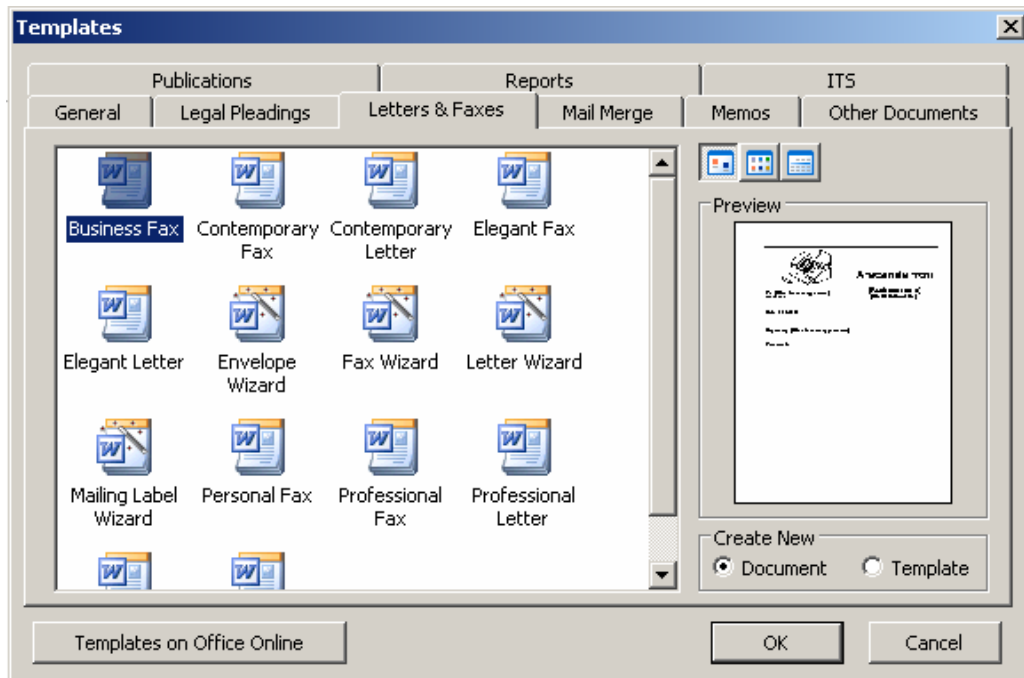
Templates

Publications
Reports
ITS
General
Legal Pleadings
Letters & Faxes
Mail Merge
Memos
Other Documents

Business Fax
Contemporary Fax
Contemporary Letter
Elegant Fax
Elegant Letter
Envelope Wizard
Fax Wizard
Letter Wizard
Mailing Label Wizard
Personal Fax
Professional Fax
Professional Letter

Preview

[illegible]

Create New
Document
Template

Templates on Office Online
OK
Cancel